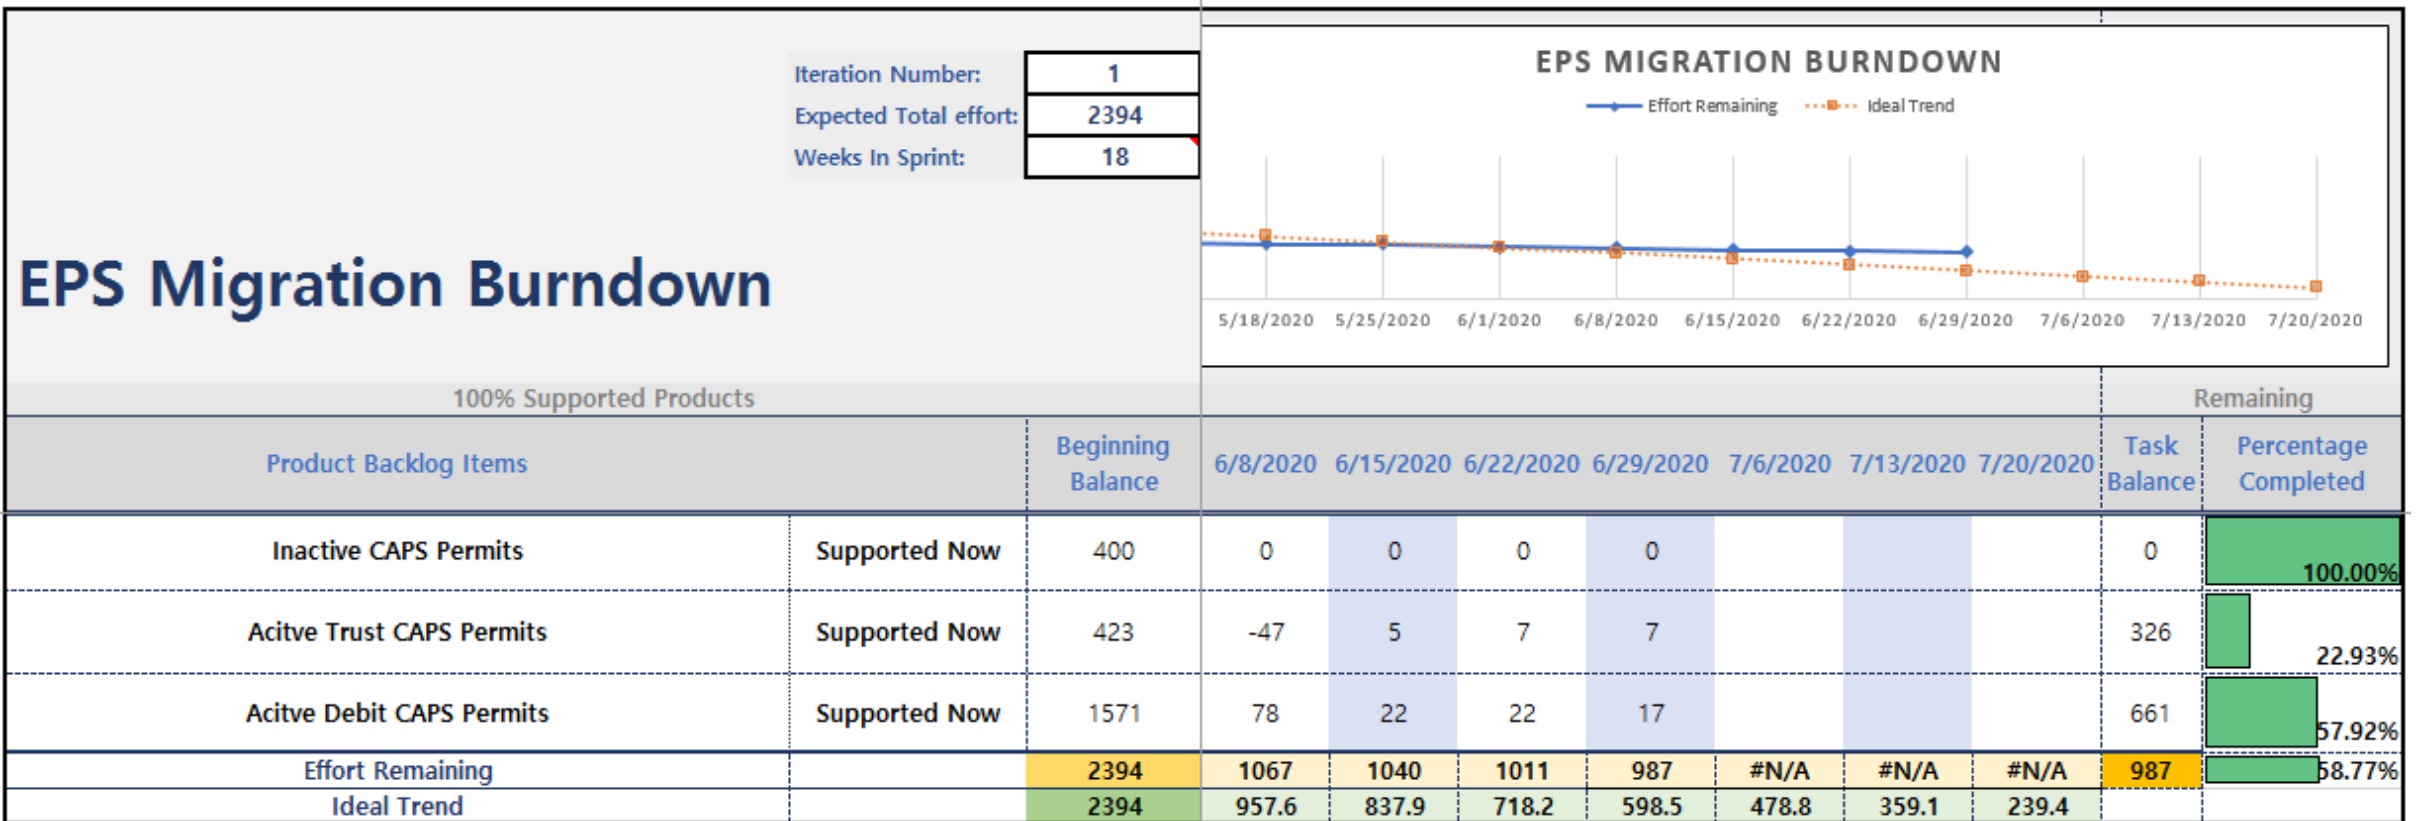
| Iteration Number: | 1 |
|---|---|
| Expected Total effort: | 2394 |
| Weeks In Sprint: | 18 |

EPS Migration Burndown

EPS MIGRATION BURNDOWN

Effort Remaining   Ideal Trend

5/18/2020 5/25/2020 6/1/2020 6/8/2020 6/15/2020 6/22/2020 6/29/2020 7/6/2020 7/13/2020 7/20/2020

100% Supported Products

Remaining

| Product Backlog Items | | Beginning Balance | 6/8/2020 | 6/15/2020 | 6/22/2020 | 6/29/2020 | 7/6/2020 | 7/13/2020 | 7/20/2020 | Task Balance | Percentage Completed |
|---|---|---|---|---|---|---|---|---|---|---|---|
| Inactive CAPS Permits | Supported Now | 400 | 0 | 0 | 0 | 0 | | | | 0 | 100.00% |
| Acitve Trust CAPS Permits | Supported Now | 423 | -47 | 5 | 7 | 7 | | | | 326 | 22.93% |
| Acitve Debit CAPS Permits | Supported Now | 1571 | 78 | 22 | 22 | 17 | | | | 661 | 57.92% |
| Effort Remaining | | 2394 | 1067 | 1040 | 1011 | 987 | #N/A | #N/A | #N/A | 987 | 58.77% |
| Ideal Trend | | 2394 | 957.6 | 837.9 | 718.2 | 598.5 | 478.8 | 359.1 | 239.4 | | |